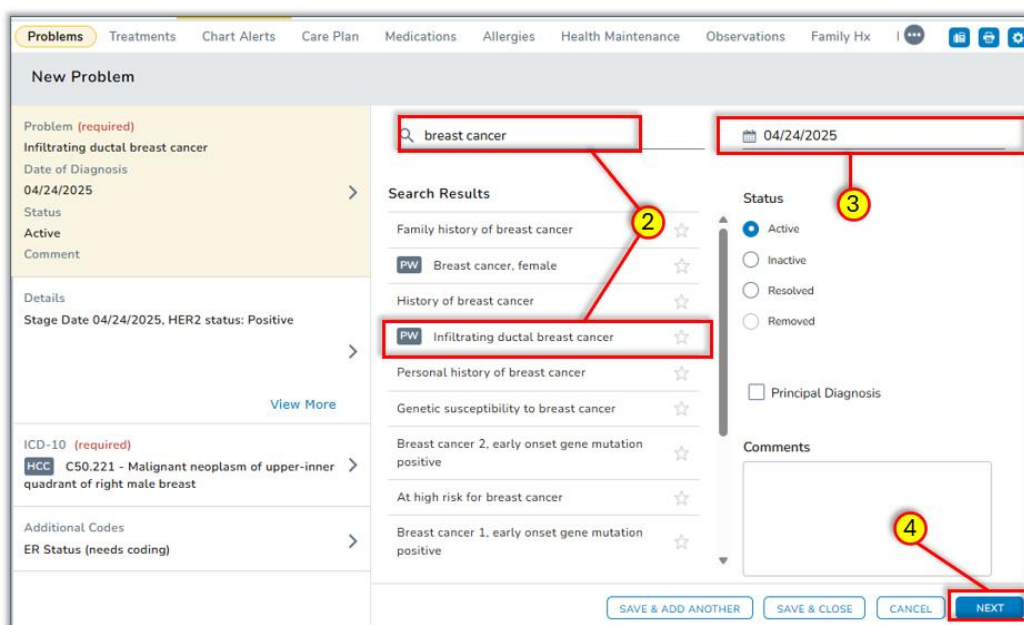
Problems Treatments Chart Alerts Care Plan Medications Allergies Health Maintenance Observations Family Hx

New Problem

Problem (required)
Infiltrating ductal breast cancer
Date of Diagnosis
04/24/2025
Status
Active
Comment

Details
Stage Date 04/24/2025, HER2 status: Positive

View More

ICD-10 (required)
HCC C50.221 - Malignant neoplasm of upper-inner quadrant of right male breast

Additional Codes
ER Status (needs coding)

breast cancer

Search Results
Family history of breast cancer
PW Breast cancer, female
History of breast cancer
PW Infiltrating ductal breast cancer
Personal history of breast cancer
Genetic susceptibility to breast cancer
Breast cancer 2, early onset gene mutation positive
At high risk for breast cancer
Breast cancer 1, early onset gene mutation positive

2

04/24/2025

3

Status
Active
Inactive
Resolved
Removed

Principal Diagnosis

Comments

4

SAVE & ADD ANOTHER SAVE & CLOSE CANCEL NEXT